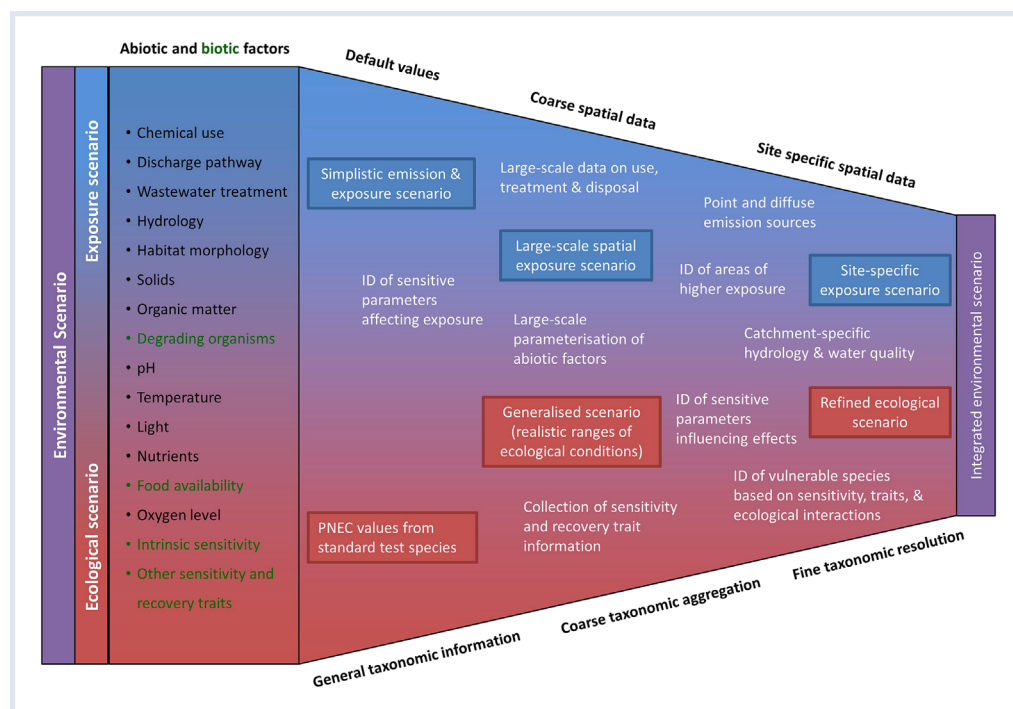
Abiotic and biotic factors

Default values

Coarse spatial data

Site specific spatial data

Environmental Scenario

Exposure scenario

Ecological scenario

• Chemical use
• Discharge pathway
• Wastewater treatment
• Hydrology
• Habitat morphology
• Solids
• Organic matter
• Degrading organisms
• pH
• Temperature
• Light
• Nutrients
• Food availability
• Oxygen level
• Intrinsic sensitivity
• Other sensitivity and recovery traits

Simplistic emission & exposure scenario

Large-scale data on use, treatment & disposal

Point and diffuse emission sources

Large-scale spatial exposure scenario

ID of sensitive parameters affecting exposure

ID of areas of higher exposure

Site-specific exposure scenario

Large-scale parameterisation of abiotic factors

Catchment-specific hydrology & water quality

Generalised scenario (realistic ranges of ecological conditions)

ID of sensitive parameters influencing effects

Refined ecological scenario

ID of vulnerable species based on sensitivity, traits, & ecological interactions

PNEC values from standard test species

Collection of sensitivity and recovery trait information

Integrated environmental scenario

General taxonomic information

Coarse taxonomic aggregation

Fine taxonomic resolution